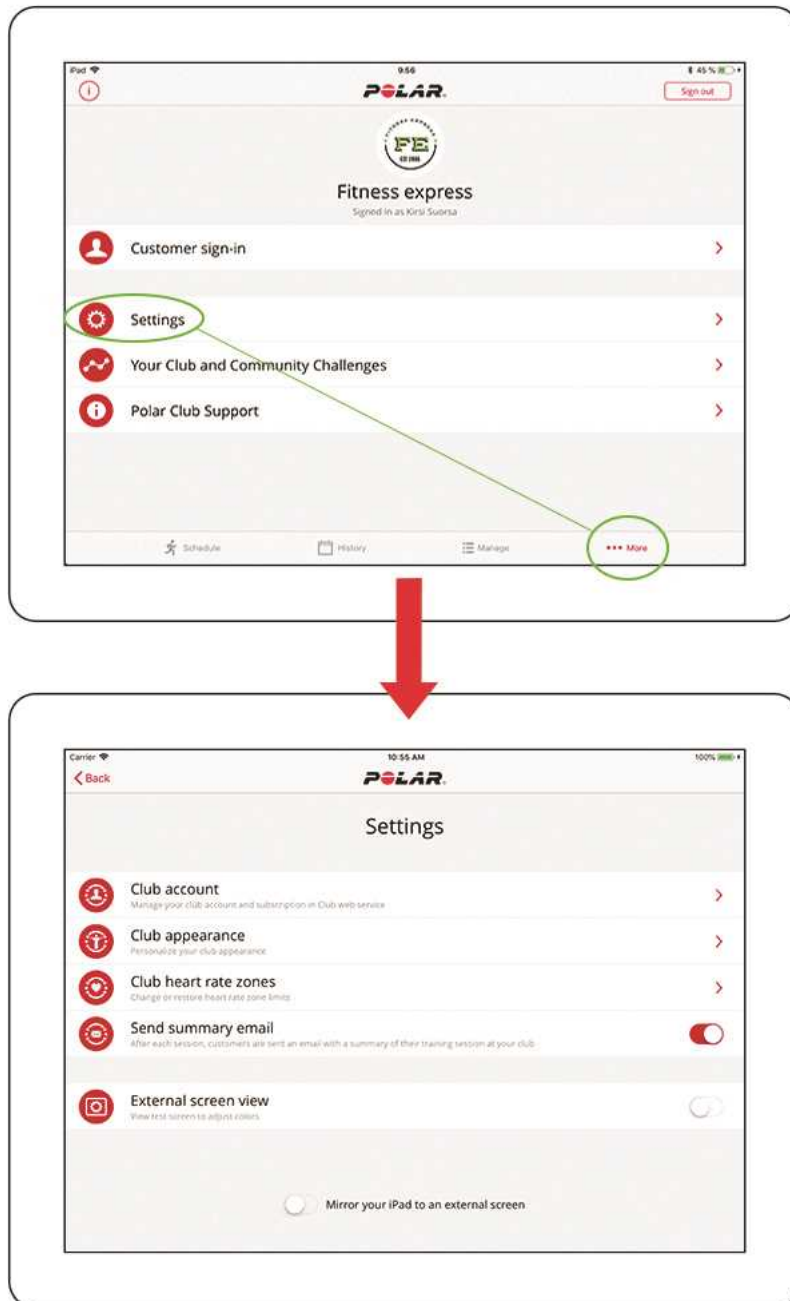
iPad
9:56
45 %
POLAR.
Sign out

FITNESS EXPRESS
FE
EST 2016

Fitness express
Signed in as Kirsi Suorsa

Customer sign-in

Settings

Your Club and Community Challenges

Polar Club Support

Schedule
History
Manage
••• More

Carrier
10:55 AM
100%
Back
POLAR.

Settings

Club account
Manage your club account and subscription in Club web service

Club appearance
Personalize your club appearance

Club heart rate zones
Change or restore heart rate zone limits

Send summary email
After each session, customers are sent an email with a summary of their training session at your club

External screen view
View test screen to adjust colors

Mirror your iPad to an external screen